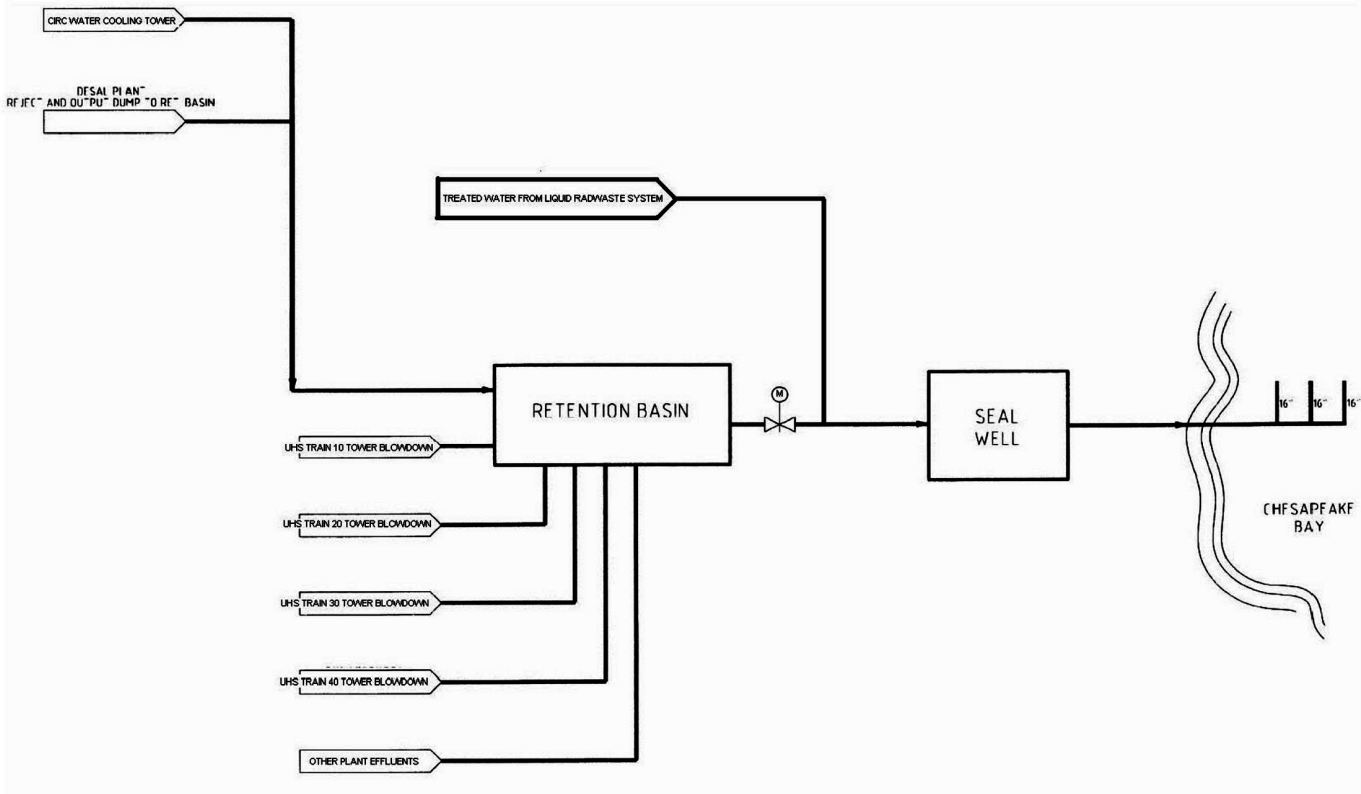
CIRC WATER COOLING TOWER

DESAL PLAN⁻
REJEC⁻ AND OUTPU⁻ DUMP ⁻O RE⁻ BASIN

TREATED WATER FROM LIQUID RADWASTE SYSTEM

RETENTION BASIN

M

SEAL WELL

16"

16"

16"

CHFSAPFAKF BAY

UHS TRAIN 10 TOWER BLOWDOWN

UHS TRAIN 20 TOWER BLOWDOWN

UHS TRAIN 30 TOWER BLOWDOWN

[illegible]

UHS TRAIN 40 TOWER BLOWDOWN

OTHER PLANT EFFLUENTS